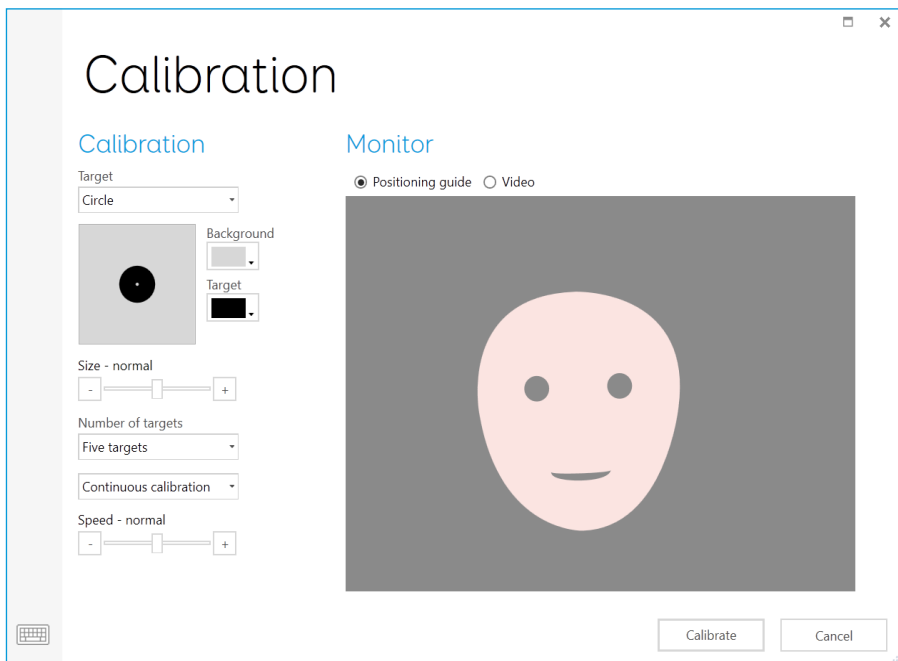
Calibration

Calibration

Target

Circle

Background

Target

Size - normal

-

+

Number of targets

Five targets

Continuous calibration

Speed - normal

-

+

Monitor

Positioning guide

Video

Calibrate

Cancel